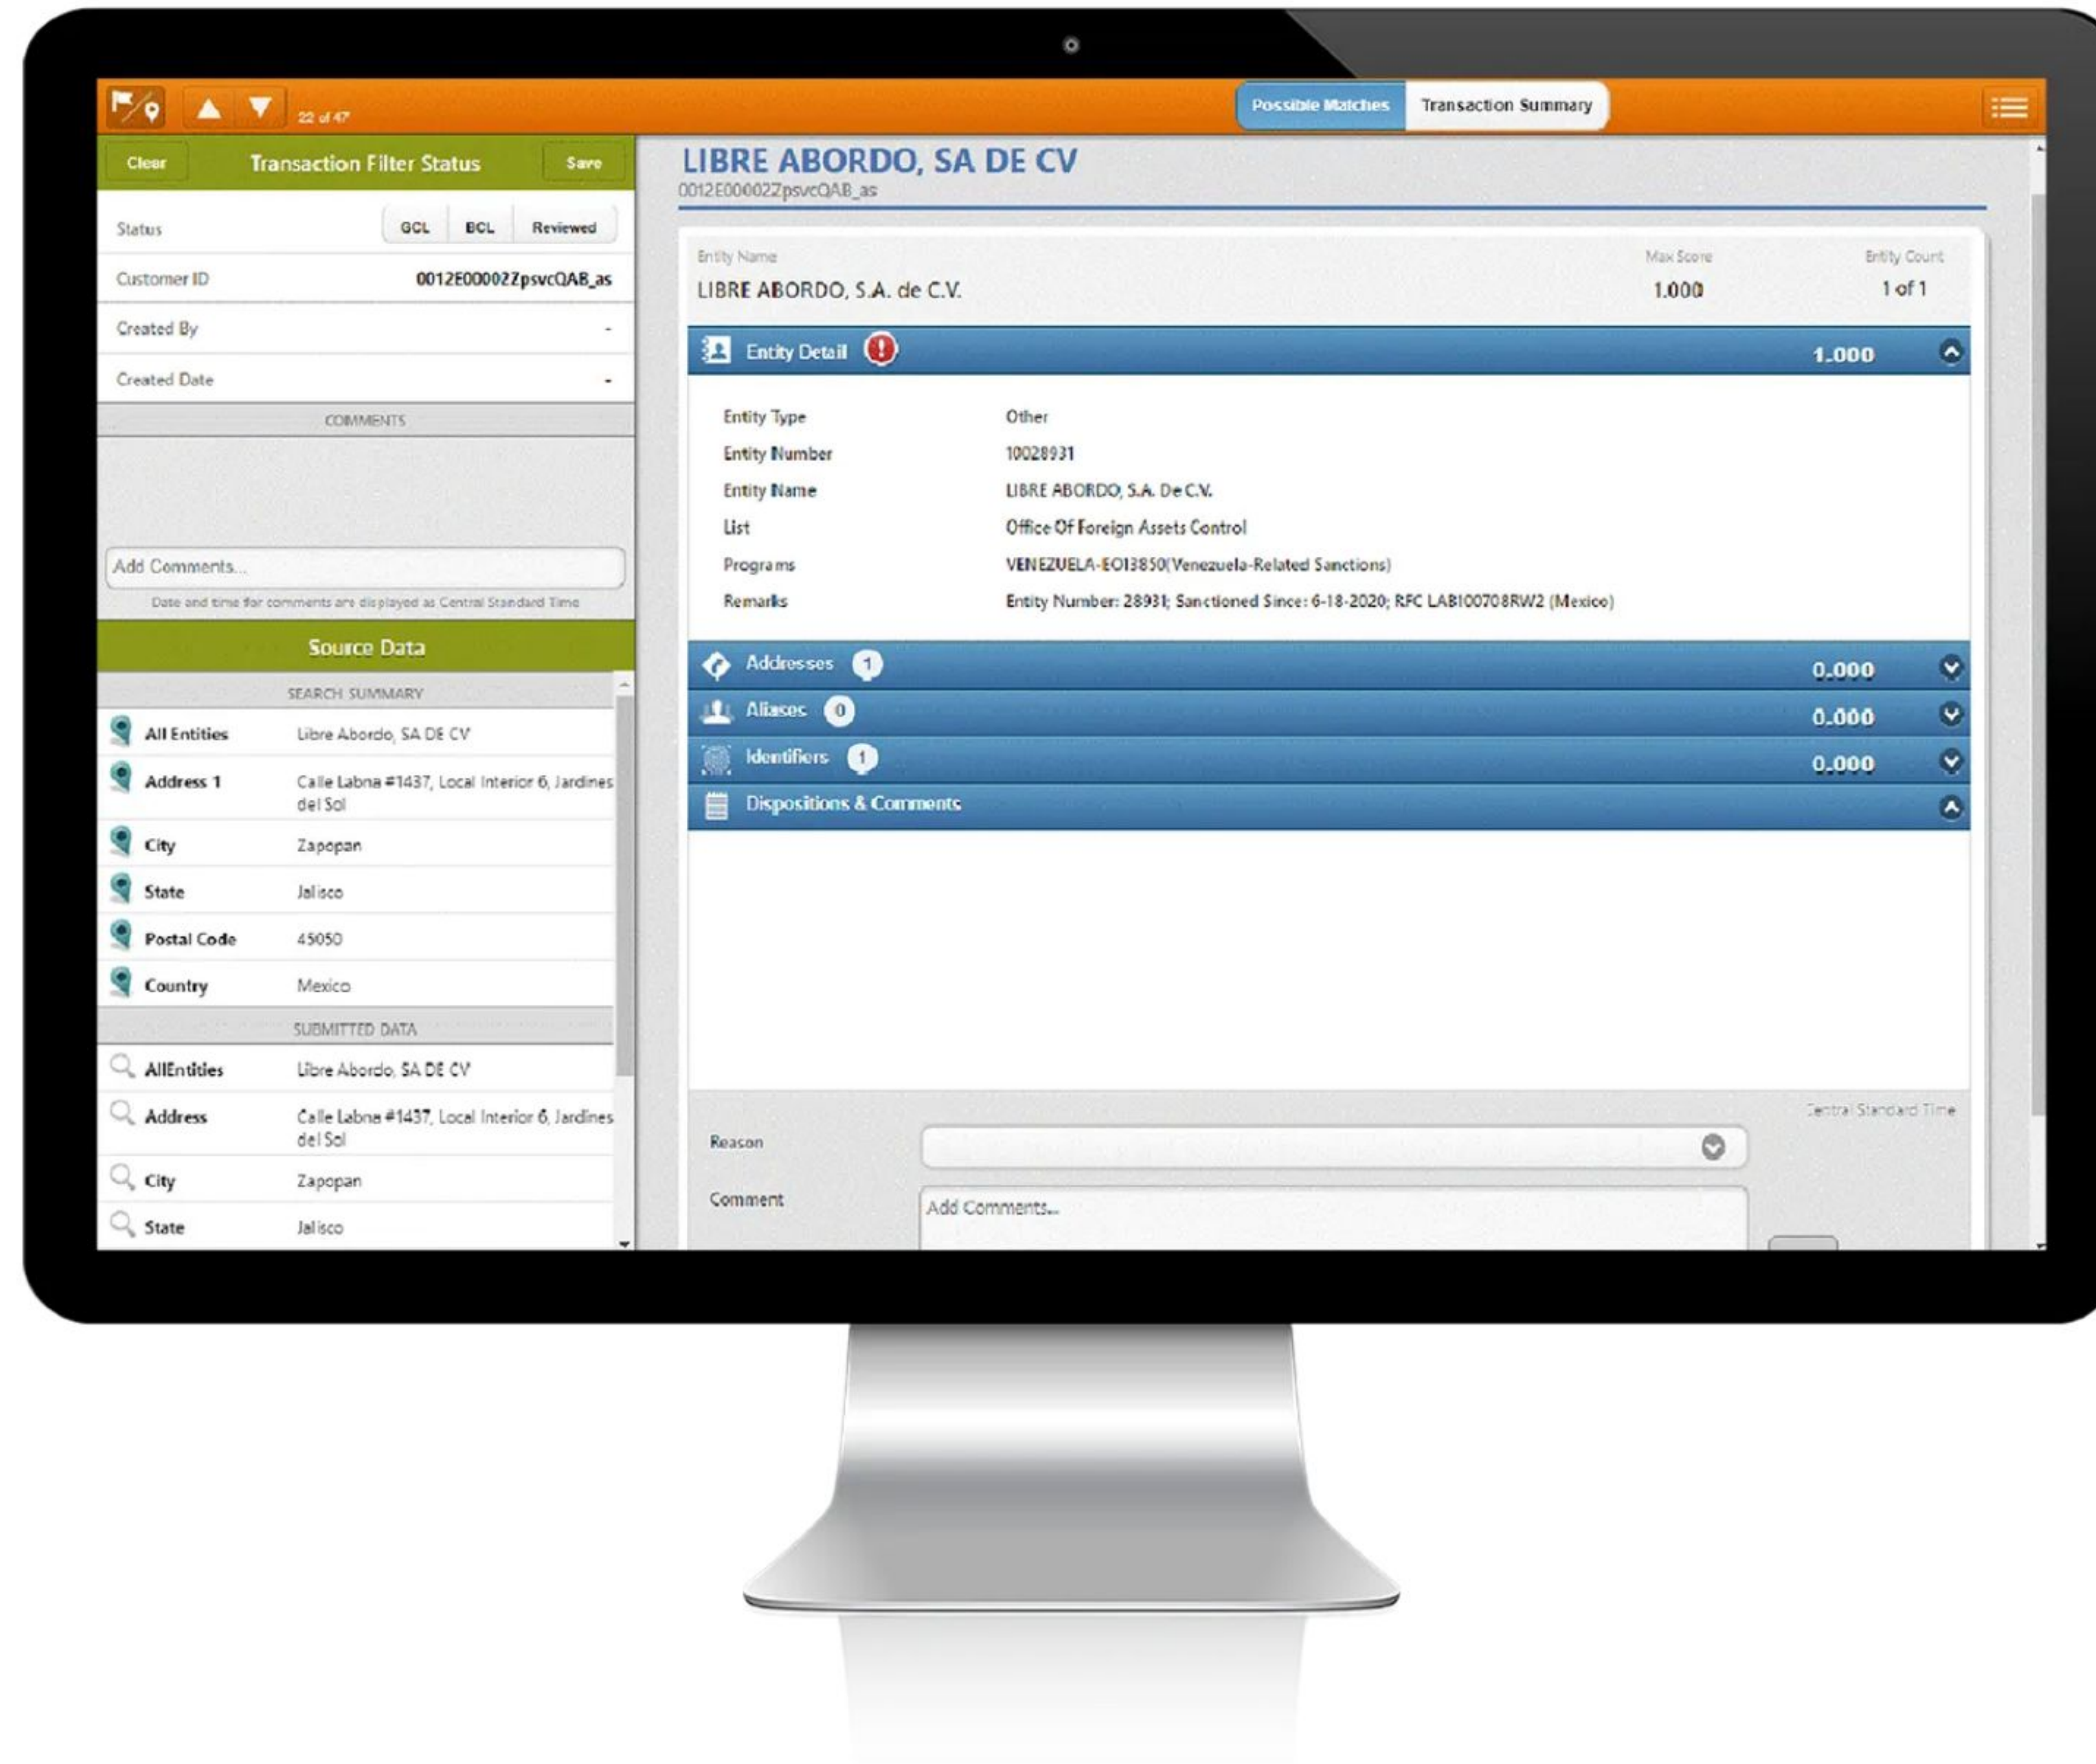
22 of 47

Possible Matches | Transaction Summary

Clear | Transaction Filter Status | Save

Status | GCL | BCL | Reviewed

Customer ID 0012E000022psvcQAB_as

Created By -

Created Date -

COMMENTS

Add Comments...

Date and time for comments are displayed as Central Standard Time

Source Data

SEARCH SUMMARY

| | |
|---|---|
| All Entities | Libre Abordo, SA DE CV |
| Address 1 | Calle Labna #1437, Local Interior 6, Jardines del Sol |
| City | Zapopan |
| State | Jalisco |
| Postal Code | 45050 |
| Country | Mexico |

SUBMITTED DATA

| | |
|---|---|
| AllEntities | Libre Abordo, SA DE CV |
| Address | Calle Labna #1437, Local Interior 6, Jardines del Sol |
| City | Zapopan |
| State | Jalisco |

LIBRE ABORDO, SA DE CV
0012E000022psvcQAB_as

Entity Name | Max Score | Entity Count
LIBRE ABORDO, S.A. de C.V. | 1.000 | 1 of 1

Entity Detail 1.000

| | |
|---|---|
| Entity Type | Other |
| Entity Number | 10028931 |
| Entity Name | LIBRE ABORDO, S.A. De C.V. |
| List | Office Of Foreign Assets Control |
| Programs | VENEZUELA-EO13850(Venezuela-Related Sanctions) |
| Remarks | Entity Number: 28931; Sanctioned Since: 6-18-2020; RFC LAB100708RW2 (Mexico) |

Addresses 1 0.000
Aliases 0 0.000
Identifiers 1 0.000
Dispositions & Comments

Central Standard Time

Reason

Comment
Add Comments...